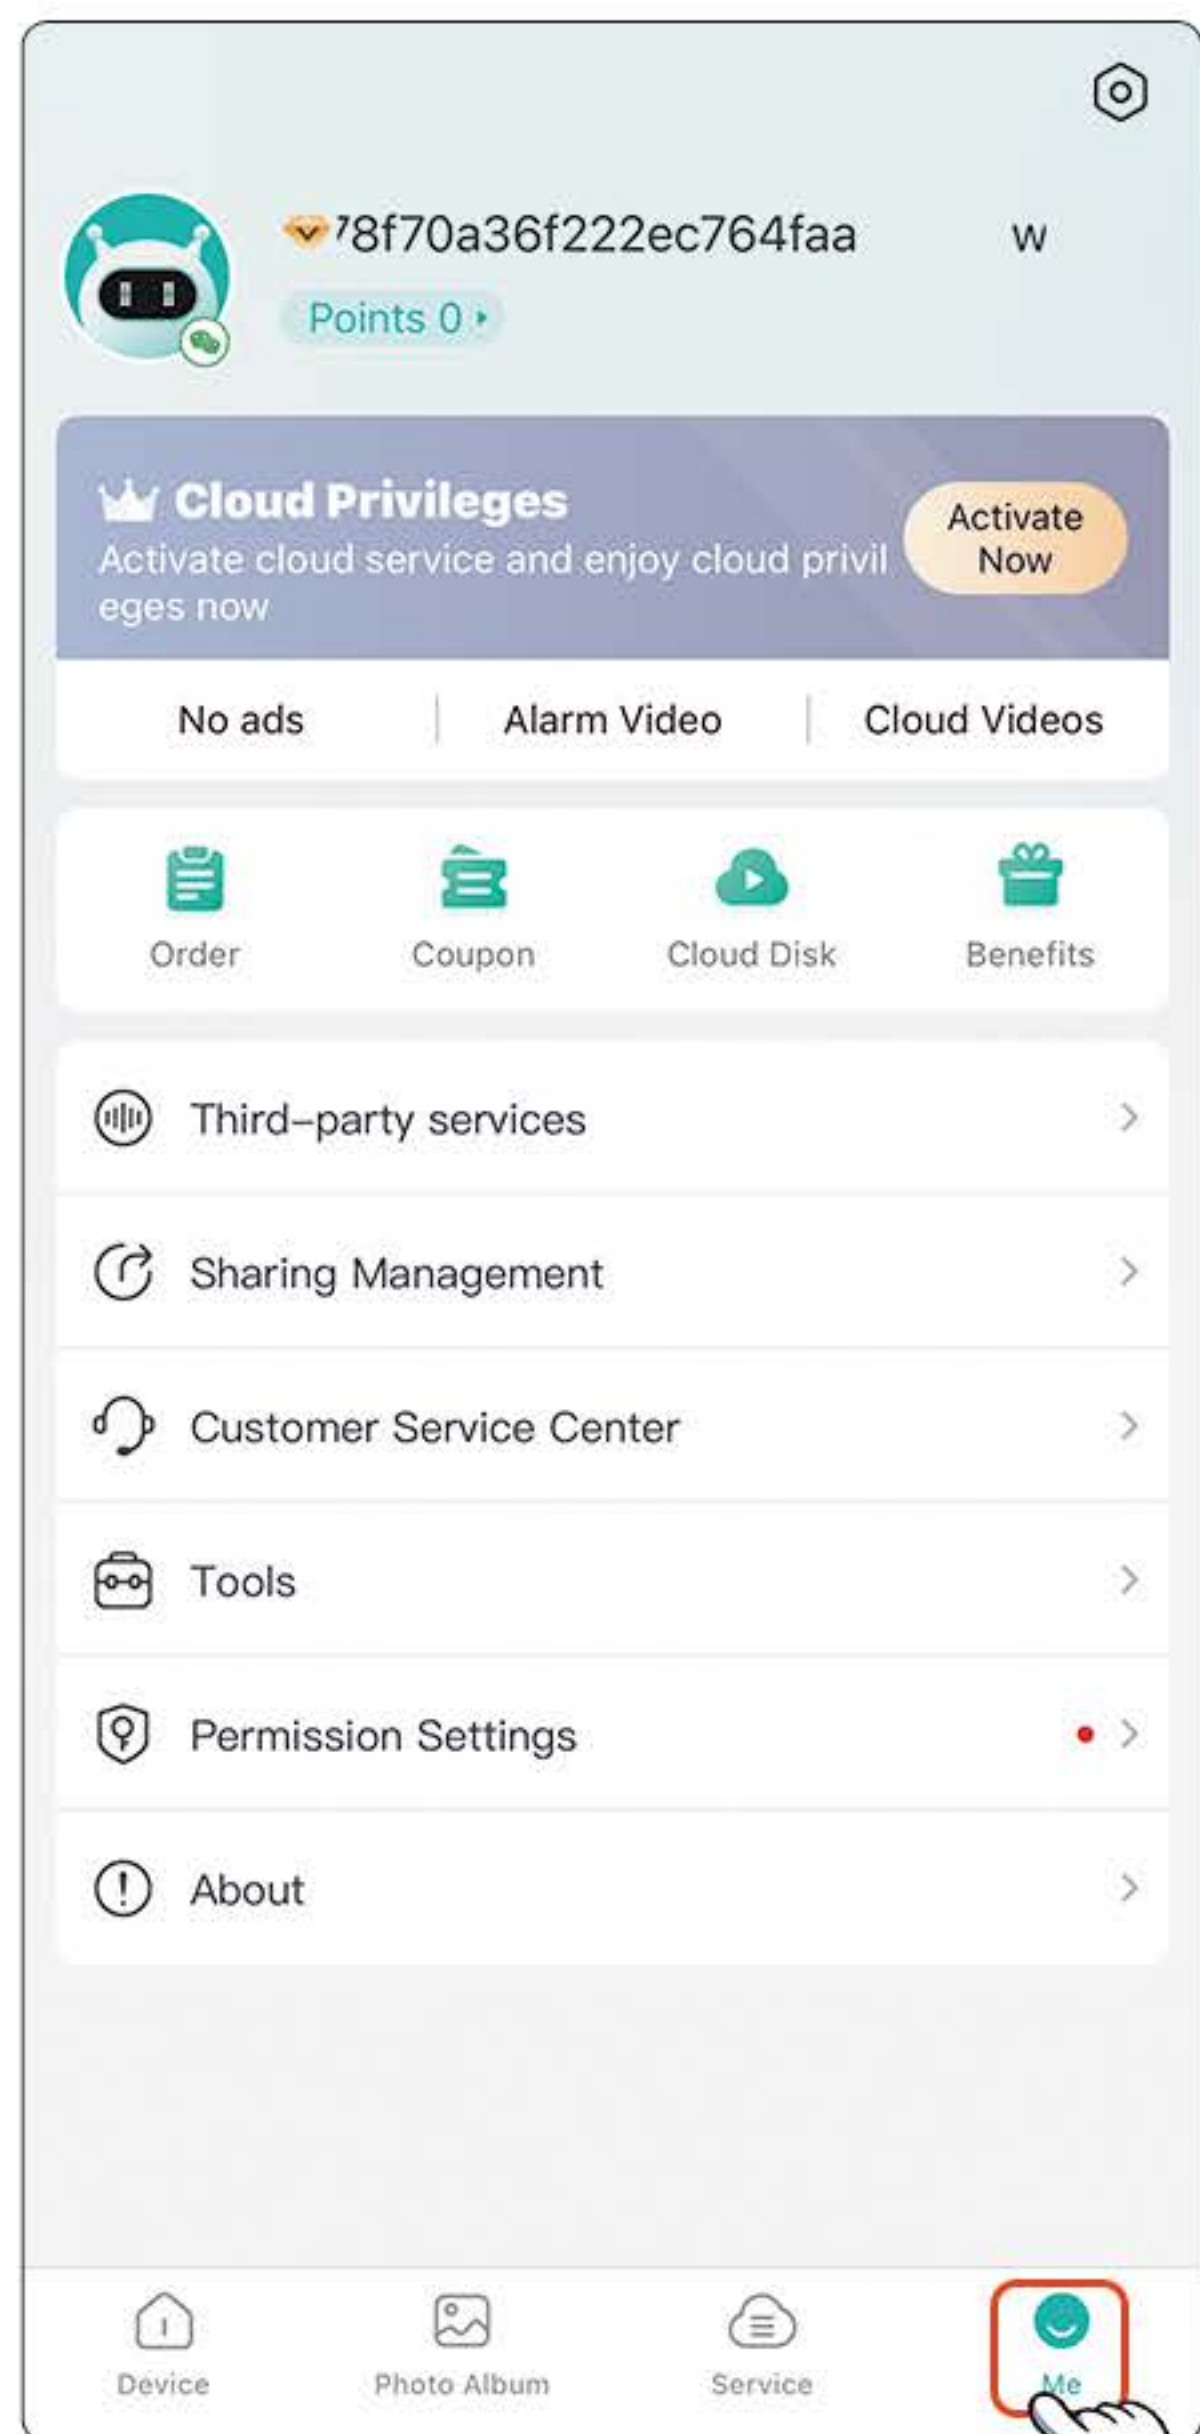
'78f70a36f222ec764faa w

Points 0

Cloud Privileges

Activate cloud service and enjoy cloud privileges now

Activate Now

No ads | Alarm Video | Cloud Videos

Order

Coupon

Cloud Disk

Benefits

Third-party services

Sharing Management

Customer Service Center

Tools

Permission Settings

About

Device

Photo Album

Service

Me